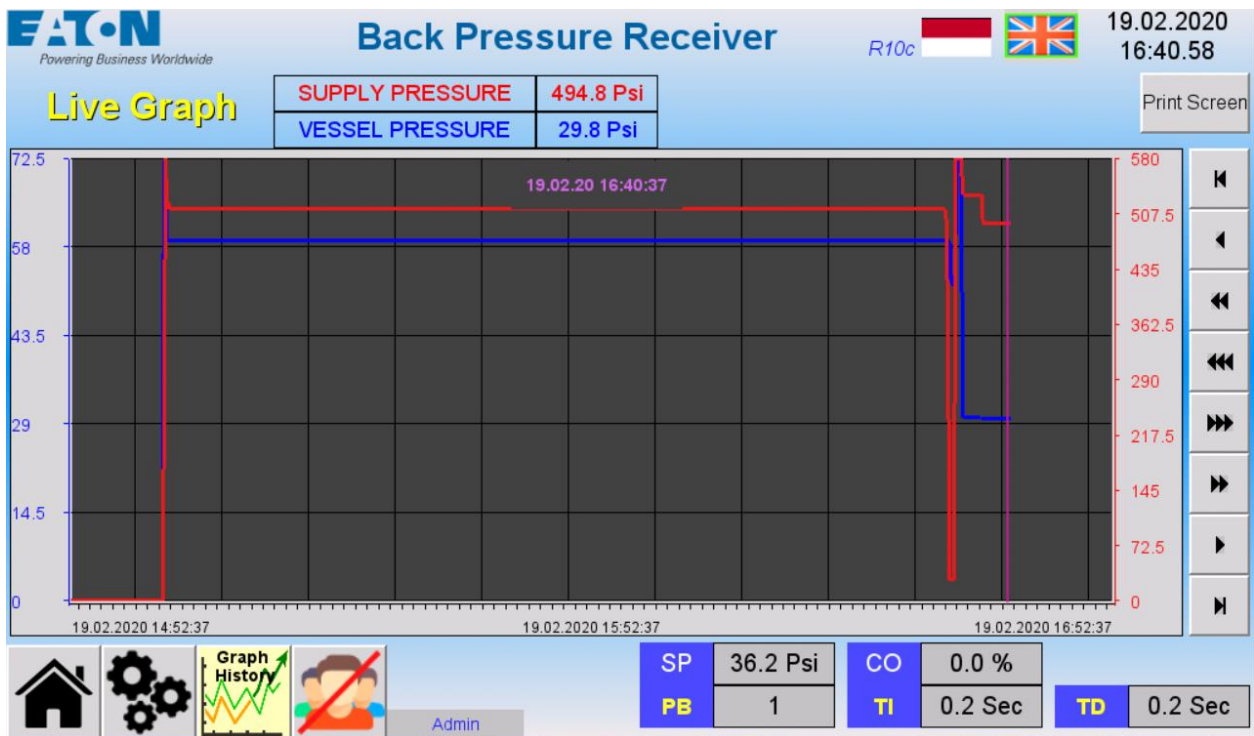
EATON
Powering Business Worldwide

Back Pressure Receiver

R10c

19.02.2020
16:40.58

Live Graph

| SUPPLY PRESSURE | 494.8 Psi |
|---|---|
| VESSEL PRESSURE | 29.8 Psi |

Print Screen

72.5
58
43.5
29
14.5
0

19.02.20 16:40:37

580
507.5
435
362.5
290
217.5
145
72.5
0

19.02.2020 14:52:37
19.02.2020 15:52:37
19.02.2020 16:52:37

Graph History

Admin

| SP | 36.2 Psi |
|---|---|
| PB | 1 |

| CO | 0.0 % |
|---|---|
| TI | 0.2 Sec |

| TD | 0.2 Sec |
|---|---|